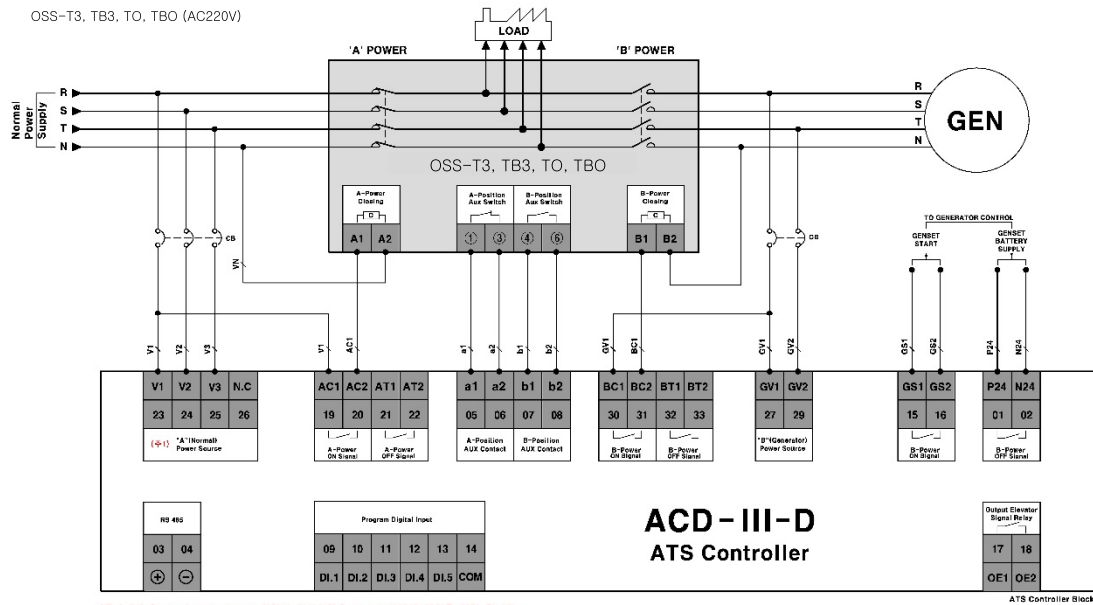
OSS-T3, TB3, TO, TBO (AC220V)

LOAD

'A' POWER

'B' POWER

Normal Power Supply

R
S
T
N

R
S
T
N

GEN

OSS-T3, TB3, TO, TBO

A-Power Closing
D
A1 A2

A-Position Aux Switch
B-Position Aux Switch
① ③ ④ ⑥

B-Power Closing
C
B1 B2

CB
VN
CB

TO GENERATOR CONTROL
GENSET START
GENSET BATTERY SUPPLY

V1 V2 V3
V1 AC1
a1 a2 b1 b2
GV1 BC1
GV1 GV2
GS1 GS2
P24 N24

| V1 | V2 | V3 | N.C |
|---|---|---|---|
| 23 | 24 | 25 | 26 |

(※1) "A"(Normal) Power Sourse

| AC1 | AC2 | AT1 | AT2 |
|---|---|---|---|
| 19 | 20 | 21 | 22 |

A-Power ON Signal
A-Power OFF Signal

| a1 | a2 | b1 | b2 |
|---|---|---|---|
| 05 | 06 | 07 | 08 |

A-Position AUX Contact
B-Position AUX Contact

| BC1 | BC2 | BT1 | BT2 |
|---|---|---|---|
| 30 | 31 | 32 | 33 |

B-Power ON Signal
B-Power OFF Signal

| GV1 | GV2 |
|---|---|
| 27 | 29 |

"B"(Generator) Power Source

| GS1 | GS2 |
|---|---|
| 15 | 16 |

B-Power ON Signal

| P24 | N24 |
|---|---|
| 01 | 02 |

B-Power OFF Signal

RS 485

| 03 | 04 |
|---|---|
| ⊕ | ⊖ |

Program Digital Input

| 09 | 10 | 11 | 12 | 13 | 14 |
|---|---|---|---|---|---|
| DI.1 | DI.2 | DI.3 | DI.4 | DI.5 | COM |

ACD-III-D
ATS Controller

Output Elevator Signal Relay

| 17 | 18 |
|---|---|
| OE1 | OE2 |

ATS Controller Block